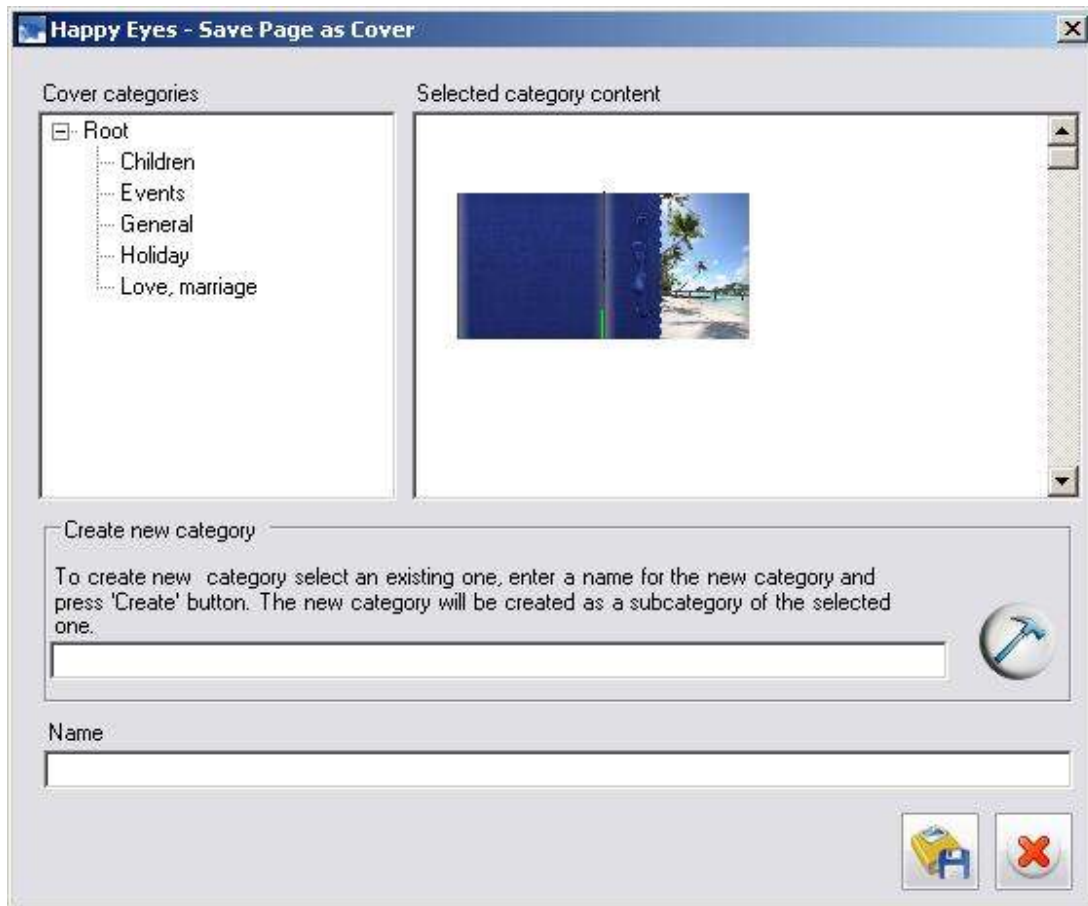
Happy Eyes - Save Page as Cover

Cover categories

Root
Children
Events
General
Holiday
Love, marriage

Selected category content

Create new category

To create new  category select an existing one, enter a name for the new category and press 'Create' button. The new category will be created as a subcategory of the selected one.

Name